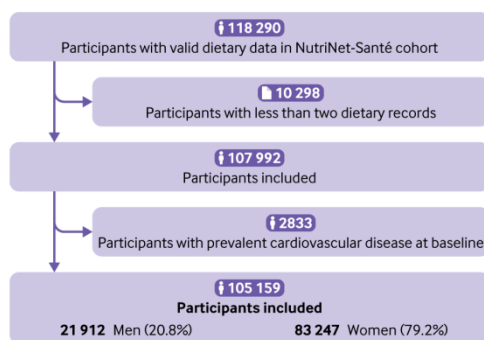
118 290
Participants with valid dietary data in NutriNet-Santé cohort

10 298
Participants with less than two dietary records

107 992
Participants included

2833
Participants with prevalent cardiovascular disease at baseline

105 159
Participants included
21 912 Men (20.8%) 83 247 Women (79.2%)